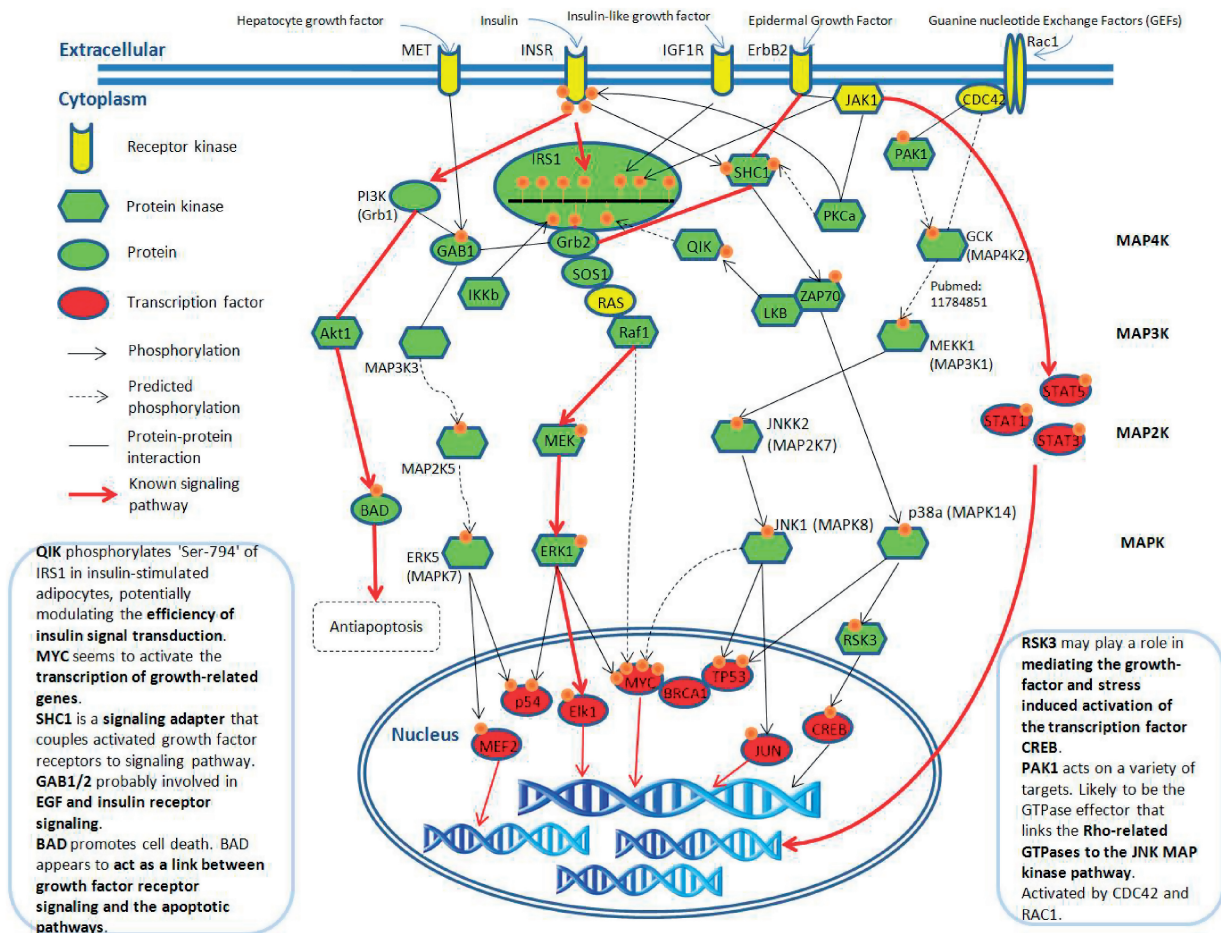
Hepatocyte growth factor
Insulin
Insulin-like growth factor
Epidermal Growth Factor
Guanine nucleotide Exchange Factors (GEFs)

Extracellular
MET
INSR
IGF1R
ErbB2
Rac1

Cytoplasm

Receptor kinase
Protein kinase
Protein
Transcription factor
Phosphorylation
Predicted phosphorylation
Protein-protein interaction
Known signaling pathway

JAK1
CDC42
IRS1
SHC1
PAK1
PI3K (Grb1)
PKCa
GAB1
Grb2
QIK
GCK (MAP4K2)
MAP4K
SOS1
IKKb
ZAP70
Pubmed: 11784851
RAS
Akt1
LKB
Raf1
MEKK1 (MAP3K1)
MAP3K
MAP3K3
STAT5
STAT1
STAT3
MAP2K
MEK
JNKK2 (MAP2K7)
MAP2K5
BAD
JNK1 (MAPK8)
p38a (MAPK14)
ERK5 (MAPK7)
ERK1
MAPK
Antiapoptosis
RSK3
MYC
TP53
BRCA1
p54
Elk1
Nucleus
MEF2
JUN
CREB

**QIK** phosphorylates 'Ser-794' of IRS1 in insulin-stimulated adipocytes, potentially modulating the **efficiency of insulin signal transduction**.
**MYC** seems to activate the **transcription of growth-related genes**.
**SHC1** is a **signaling adapter** that couples activated growth factor receptors to signaling pathway.
**GAB1/2** probably involved in **EGF and insulin receptor signaling**.
**BAD** promotes cell death. BAD appears to **act as a link between growth factor receptor signaling and the apoptotic pathways**.

**RSK3** may play a role in **mediating the growth-factor and stress induced activation of the transcription factor CREB**.
**PAK1** acts on a variety of targets. Likely to be the GTPase effector that links the **Rho-related GTPases to the JNK MAP kinase pathway**.
Activated by CDC42 and RAC1.